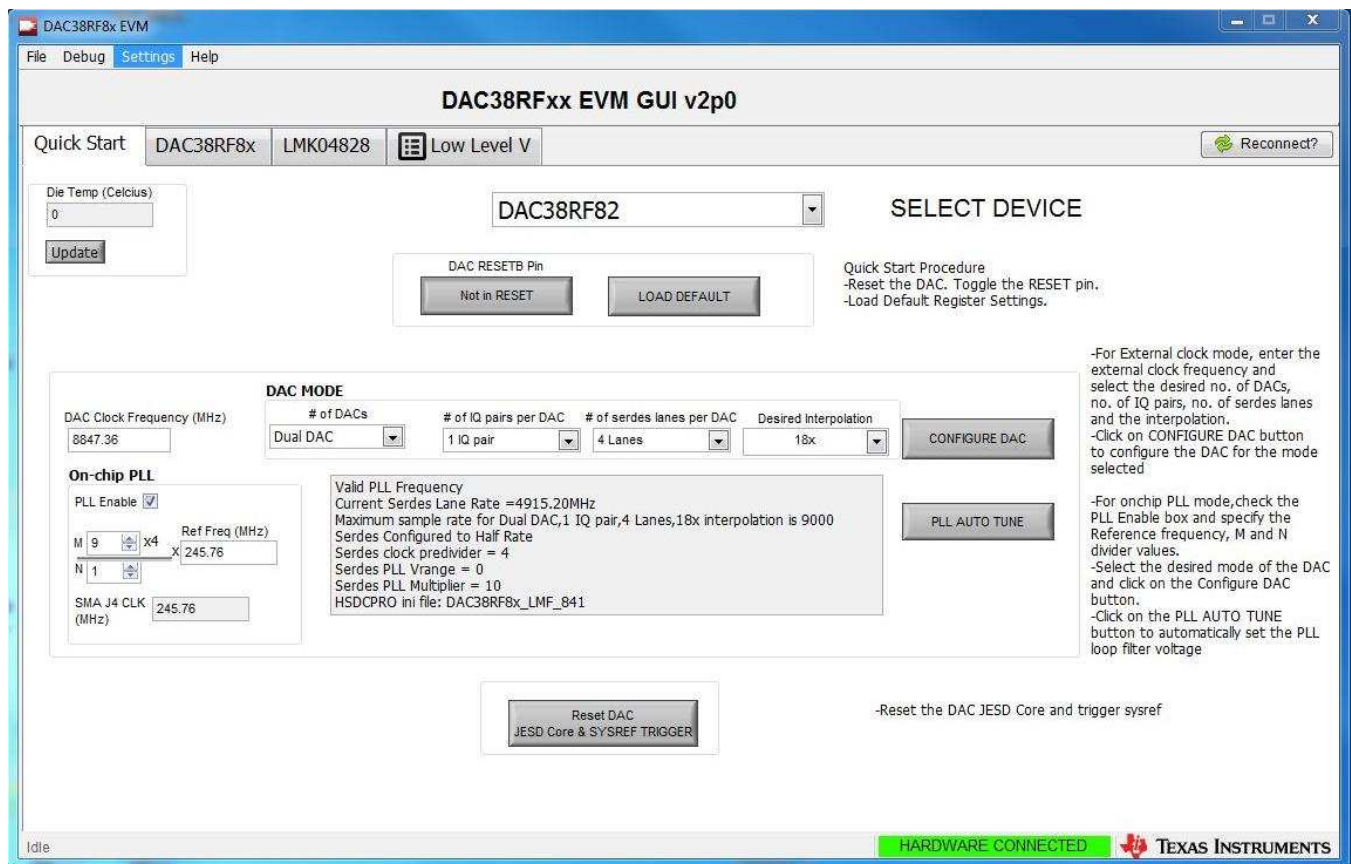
DAC38RF8x EVM

File Debug Settings Help

DAC38RFxx EVM GUI v2p0

Quick Start | DAC38RF8x | LMK04828 | Low Level V

Reconnect?

Die Temp (Celcius)
0
Update

DAC38RF82

SELECT DEVICE

DAC RESETB Pin
Not in RESET
LOAD DEFAULT

Quick Start Procedure
-Reset the DAC. Toggle the RESET pin.
-Load Default Register Settings.

-For External clock mode, enter the external clock frequency and select the desired no. of DACs, no. of IQ pairs, no. of serdes lanes and the interpolation.
-Click on CONFIGURE DAC button to configure the DAC for the mode selected

DAC MODE

DAC Clock Frequency (MHz)
8847.36

# of DACs
Dual DAC

# of IQ pairs per DAC
1 IQ pair

# of serdes lanes per DAC
4 Lanes

Desired Interpolation
18x

CONFIGURE DAC

On-chip PLL
PLL Enable
M 9 x4
N 1
X
Ref Freq (MHz)
245.76
SMA J4 CLK (MHz) 245.76

Valid PLL Frequency
Current Serdes Lane Rate =4915.20MHz
Maximum sample rate for Dual DAC,1 IQ pair,4 Lanes,18x interpolation is 9000
Serdes Configured to Half Rate
Serdes clock predivider = 4
Serdes PLL Vrange = 0
Serdes PLL Multiplier = 10
HSDCPRO ini file: DAC38RF8x_LMF_841

PLL AUTO TUNE

-For onchip PLL mode,check the PLL Enable box and specify the Reference frequency, M and N divider values.
-Select the desired mode of the DAC and click on the Configure DAC button.
-Click on the PLL AUTO TUNE button to automatically set the PLL loop filter voltage

Reset DAC
JESD Core & SYSREF TRIGGER

-Reset the DAC JESD Core and trigger sysref

Idle

HARDWARE CONNECTED

TEXAS INSTRUMENTS